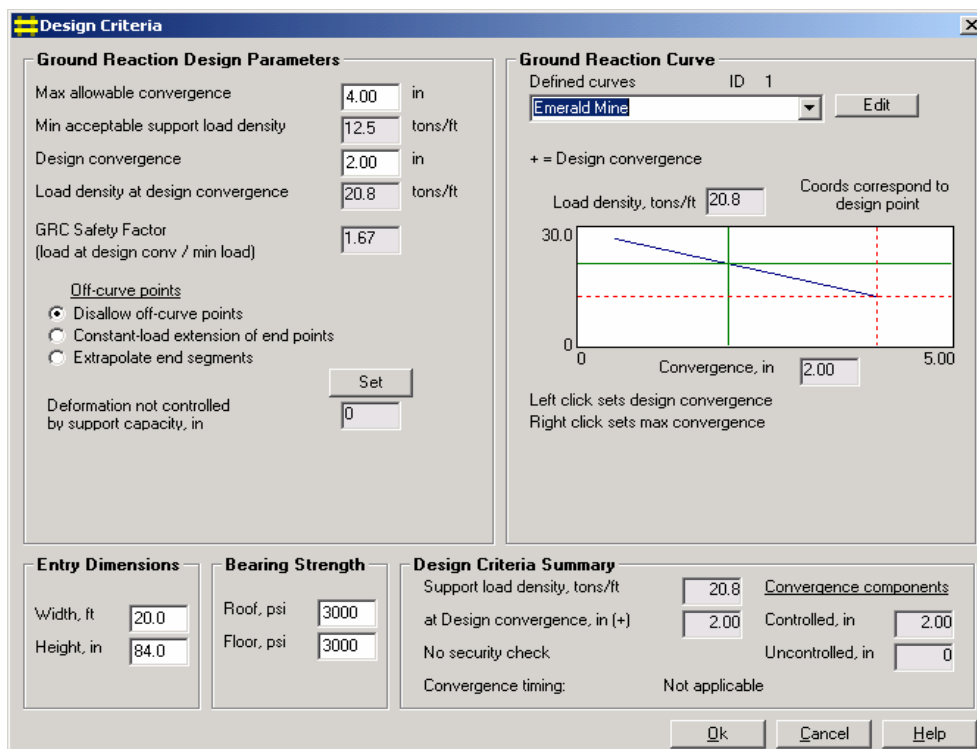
Design Criteria

Ground Reaction Design Parameters

Max allowable convergence 4.00 in

Min acceptable support load density 12.5 tons/ft

Design convergence 2.00 in

Load density at design convergence 20.8 tons/ft

GRC Safety Factor (load at design conv / min load) 1.67

Off-curve points
Disallow off-curve points
Constant-load extension of end points
Extrapolate end segments

Set

Deformation not controlled by support capacity, in 0

Ground Reaction Curve

Defined curves ID 1

Emerald Mine

Edit

+ = Design convergence

Load density, tons/ft 20.8

Coords correspond to design point

30.0

0

0

Convergence, in 2.00

5.00

Left click sets design convergence
Right click sets max convergence

Entry Dimensions

Width, ft 20.0

Height, in 84.0

Bearing Strength

Roof, psi 3000

Floor, psi 3000

Design Criteria Summary

Support load density, tons/ft 20.8

at Design convergence, in (+) 2.00

No security check

Convergence timing: Not applicable

Convergence components

Controlled, in 2.00

Uncontrolled, in 0

Ok Cancel Help